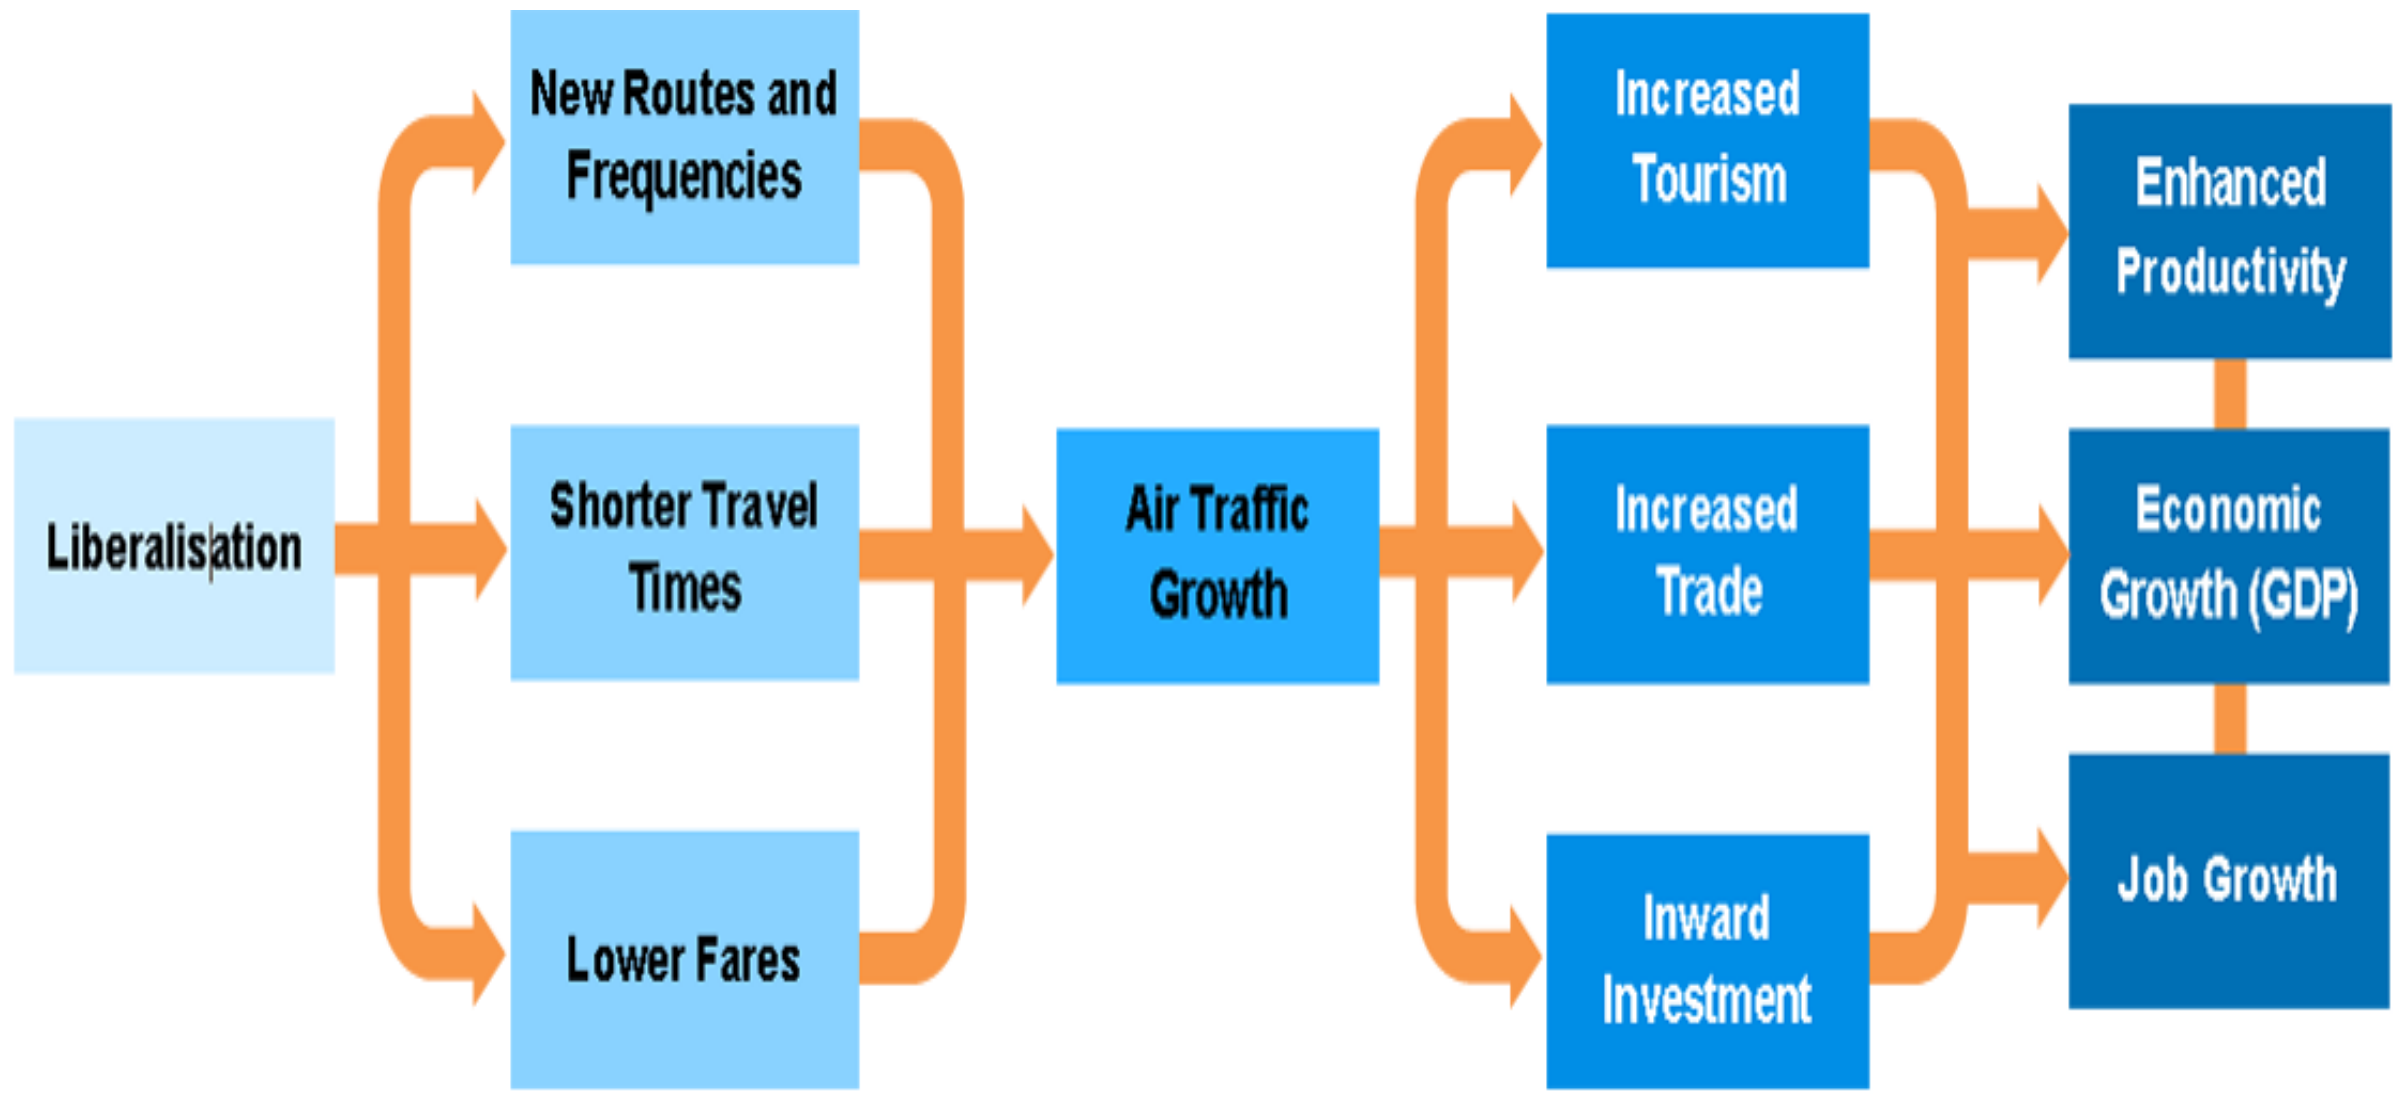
Liberalisation

New Routes and Frequencies

Shorter Travel Times

Lower Fares

Air Traffic Growth

Increased Tourism

Increased Trade

Inward Investment

Enhanced Productivity

Economic Growth (GDP)

Job Growth